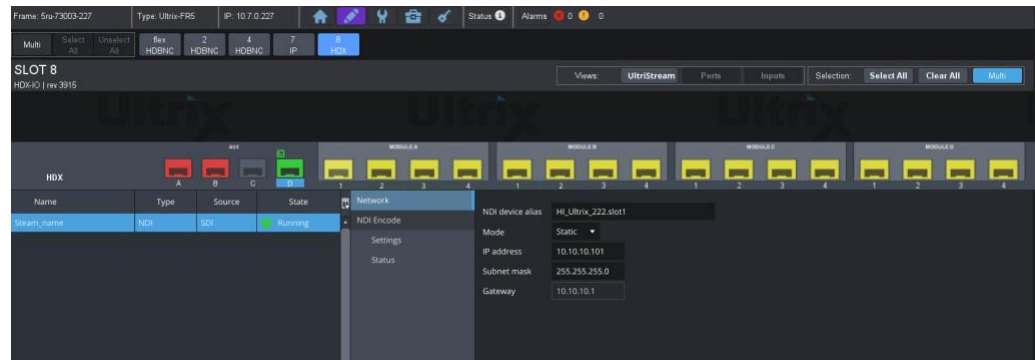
Frame: 5ru-73003-227 | Type: Ultrix-FR5 | IP: 10.7.0.227 | Status | Alarms 0 0 0

Multi | Select All | Unselect All | flex HDBNC | 2 HDBNC | 4 HDBNC | 7 IP | 8 HDX

SLOT 8
HDX-IO | rev 3915

Views: UltriStream | Ports | Inputs | Selection: Select All | Clear All | Multi

Ultrix Ultrix Ultrix

HDX

AUX
A B C D

MODULE A
1 2 3 4

MODULE B
1 2 3 4

MODULE C
1 2 3 4

MODULE D
1 2 3 4

| Name | Type | Source | State |
|---|---|---|---|
| Steam_name | NDI | SDI | Running |

Network
NDI Encode
Settings
Status

NDI device alias: HI_Ultrix_222.slot1
Mode: Static
IP address: 10.10.10.101
Subnet mask: 255.255.255.0
Gateway: 10.10.10.1